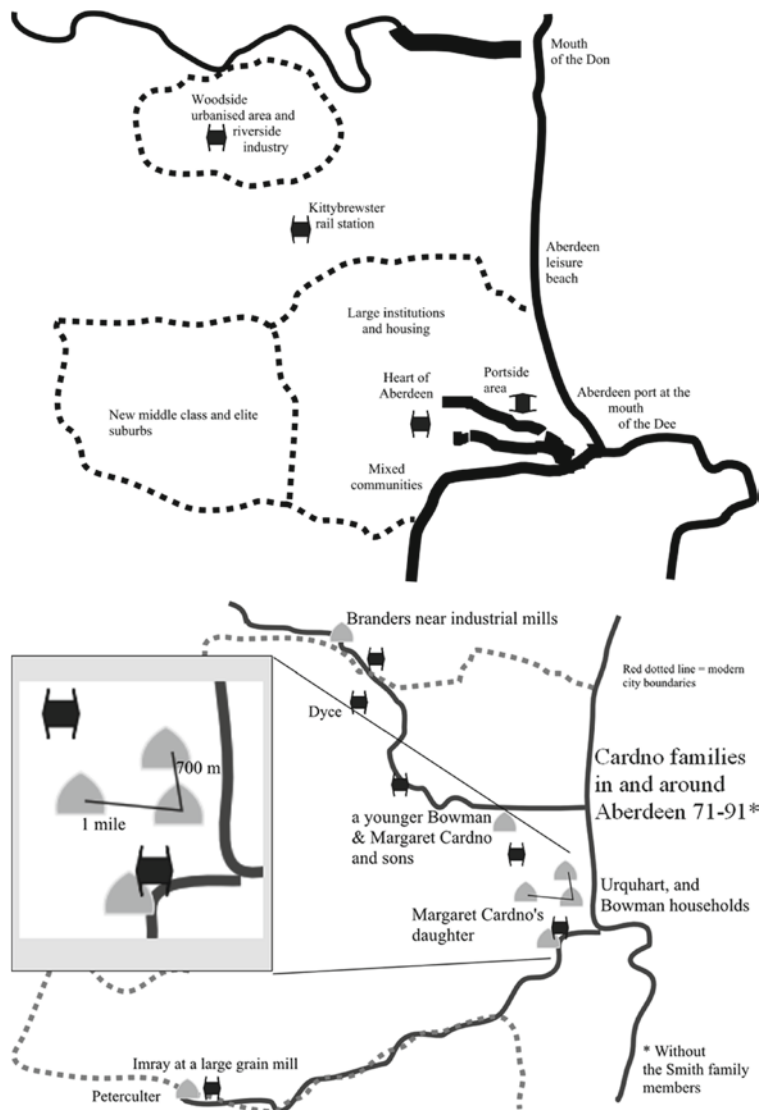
Mouth of the Don

Woodside urbanised area and riverside industry

Kittybrewster rail station

Aberdeen leisure beach

Large institutions and housing

Portside area

Heart of Aberdeen

Aberdeen port at the mouth of the Dee

New middle class and elite suburbs

Mixed communities

Branders near industrial mills

Red dotted line = modern city boundaries

Dyce

700 m

1 mile

Cardno families in and around Aberdeen 71-91*

a younger Bowman & Margaret Cardno and sons

Urquhart, and Bowman households

Margaret Cardno's daughter

Imray at a large grain mill

Peterculter

* Without the Smith family members